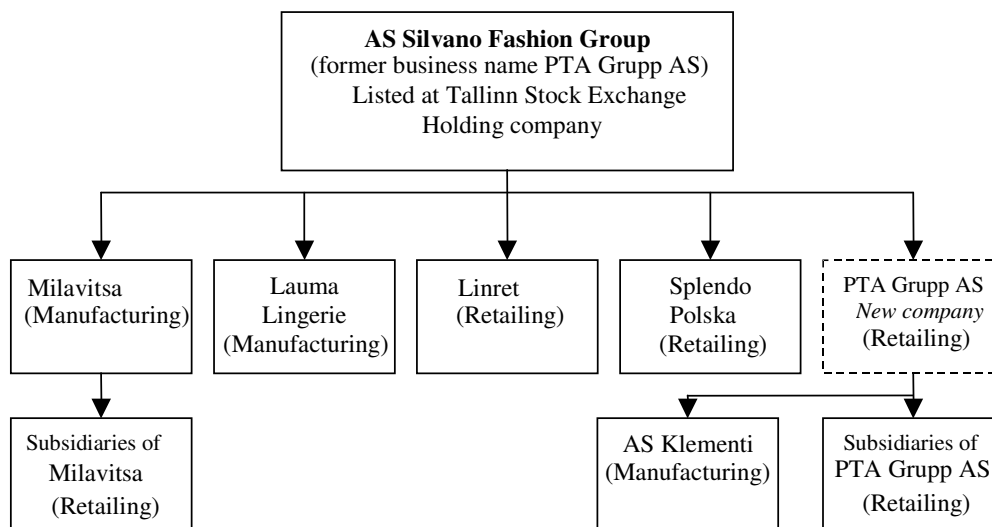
**AS Silvano Fashion Group**
(former business name PTA Grupp AS)
Listed at Tallinn Stock Exchange
Holding company

Milavitsa
(Manufacturing)

Lauma Lingerie
(Manufacturing)

Linret
(Retailing)

Splendo Polska
(Retailing)

PTA Grupp AS
*New company*
(Retailing)

Subsidiaries of Milavitsa
(Retailing)

AS Klementi
(Manufacturing)

Subsidiaries of PTA Grupp AS
(Retailing)